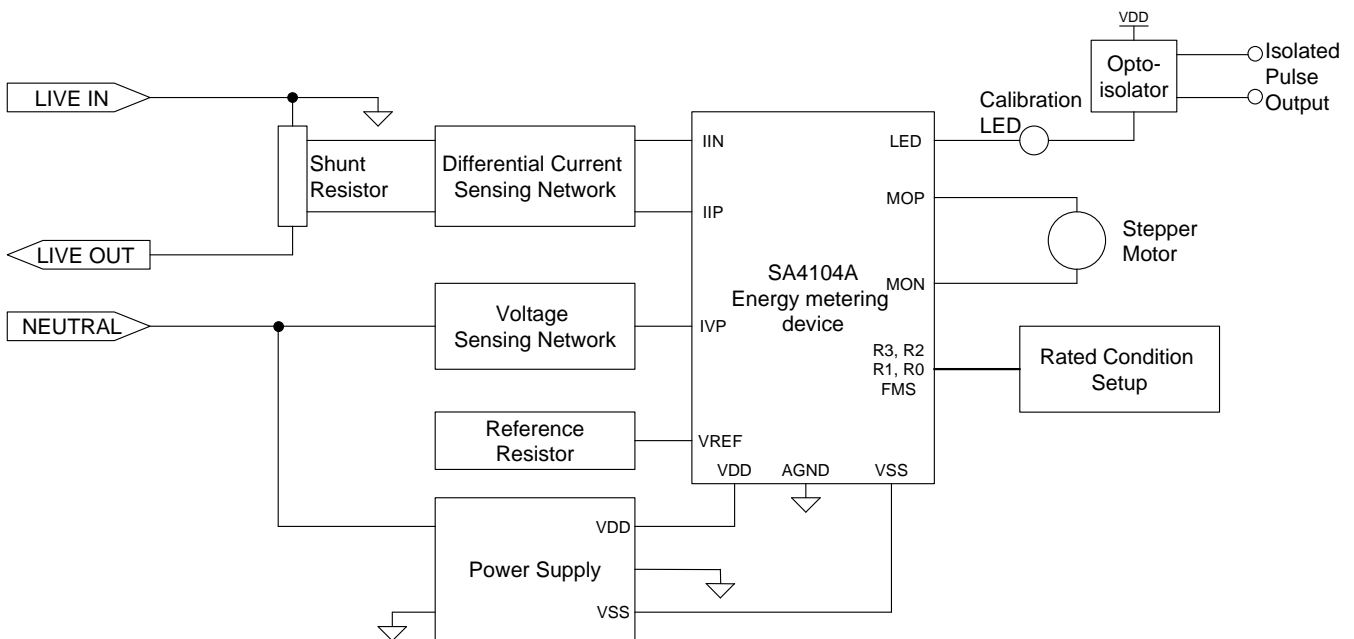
VDD

Opto-isolator

Isolated Pulse Output

Calibration LED

LIVE IN

Shunt Resistor

Differential Current Sensing Network

IIN

IIP

LED

MOP

Stepper Motor

LIVE OUT

SA4104A Energy metering device

MON

NEUTRAL

Voltage Sensing Network

IVP

R3, R2
R1, R0
FMS

Rated Condition Setup

Reference Resistor

VREF

VDD

AGND

VSS

VDD

Power Supply

VSS